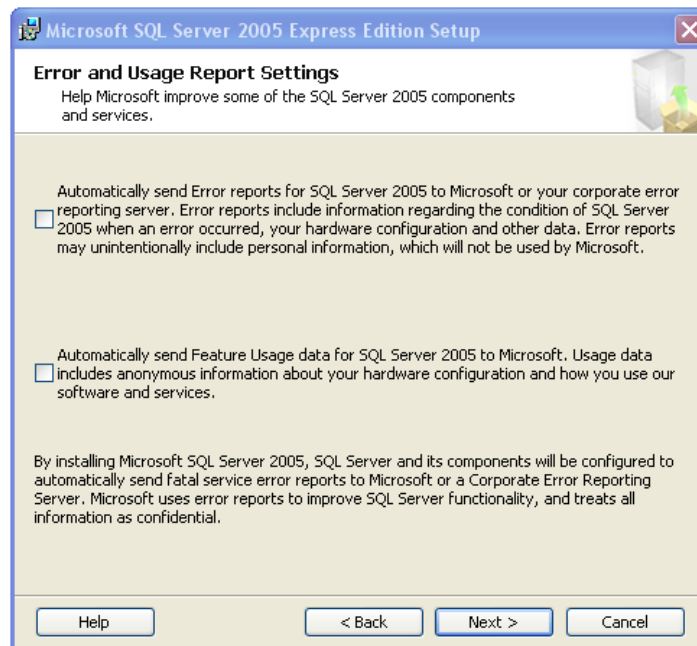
Microsoft SQL Server 2005 Express Edition Setup

Error and Usage Report Settings
Help Microsoft improve some of the SQL Server 2005 components and services.

Automatically send Error reports for SQL Server 2005 to Microsoft or your corporate error reporting server. Error reports include information regarding the condition of SQL Server 2005 when an error occurred, your hardware configuration and other data. Error reports may unintentionally include personal information, which will not be used by Microsoft.

Automatically send Feature Usage data for SQL Server 2005 to Microsoft. Usage data includes anonymous information about your hardware configuration and how you use our software and services.

By installing Microsoft SQL Server 2005, SQL Server and its components will be configured to automatically send fatal service error reports to Microsoft or a Corporate Error Reporting Server. Microsoft uses error reports to improve SQL Server functionality, and treats all information as confidential.

Help | < Back | Next > | Cancel